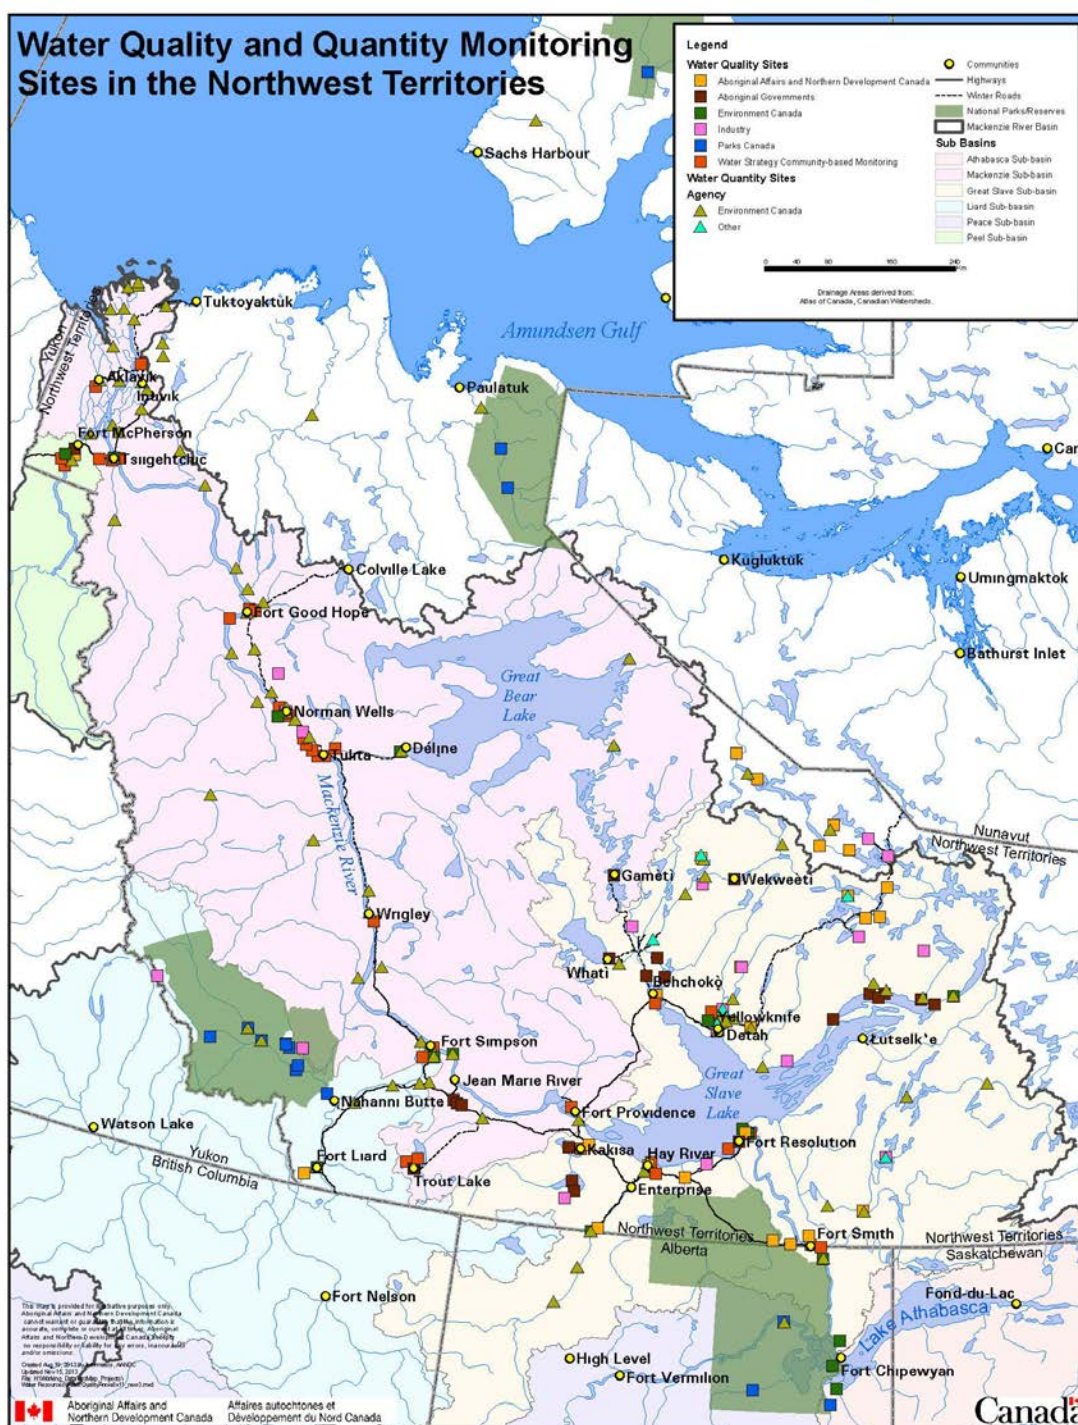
Water Quality and Quantity Monitoring Sites in the Northwest Territories

Legend
Water Quality Sites
Aboriginal Affairs and Northern Development Canada
Aboriginal Governments
Environment Canada
Industry
Parks Canada
Water Strategy Community-based Monitoring
Water Quantity Sites
Agency
Environment Canada
Other
Communities
Highways
Winter Roads
National Parks/Reserves
Mackenzie River Basin
Sub Basins
Athabasca Sub-basin
Mackenzie Sub-basin
Great Slave Sub-basin
Liard Sub-basin
Peace Sub-basin
Peel Sub-basin
0 40 80 160 240 Km
Drainage Areas derived from: Atlas of Canada, Canadian Watersheds.

Sachs Harbour
Tuktoyaktuk
Amundsen Gulf
Yukon
Northwest Territories
Aklavik
Inuvik
Paulatuk
Fort McPherson
Tsiigehtchic
Car
Kugluktuk
Colville Lake
Umingmaktok
Fort Good Hope
Bathurst Inlet
Great Bear Lake
Norman Wells
Tulita
Déline
Mackenzie River
Nunavut
Northwest Territories
Gamètì
Wekweeti
Wrigley
Whati
Behchokò
Yellowknife
Detah
Lutselk'e
Fort Simpson
Jean Marie River
Great Slave Lake
Nahanni Butte
Fort Providence
Watson Lake
Fort Resolution
Yukon
British Columbia
Fort Liard
Kakisa
Hay River
Trout Lake
Enterprise
Northwest Territories
Alberta
Fort Smith
Northwest Territories
Saskatchewan
Fond-du-Lac
Fort Nelson
Lake Athabasca
High Level
Fort Chipewyan
Fort Vermilion

This map is provided for illustrative purposes only. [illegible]

Aboriginal Affairs and Northern Development Canada
Affaires autochtones et Développement du Nord Canada
Canada